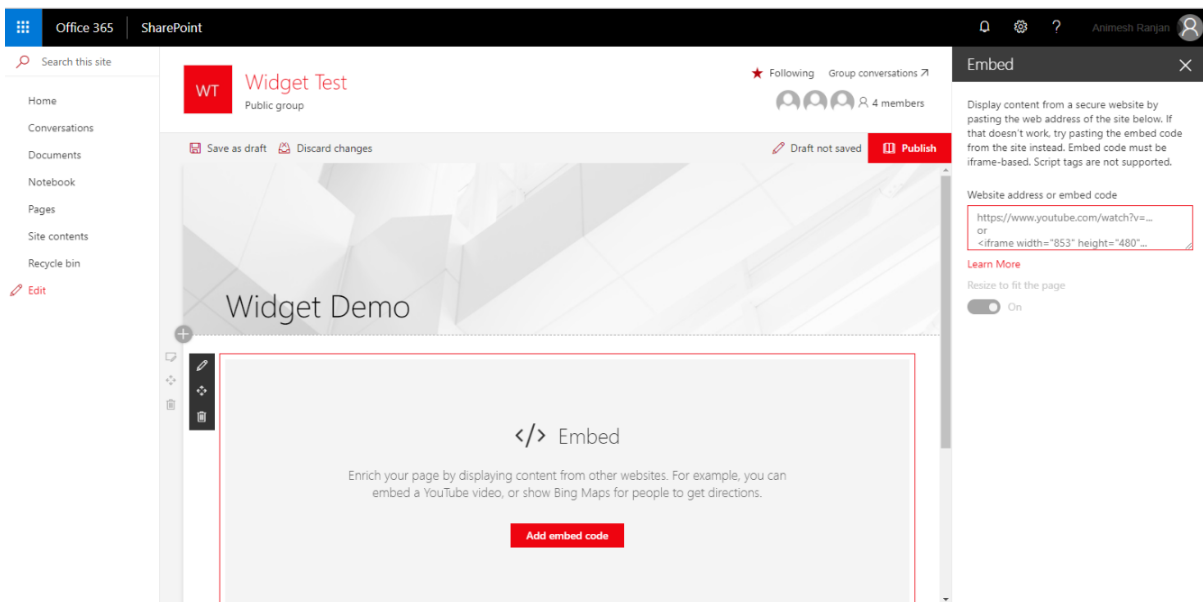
Office 365 SharePoint

Animesh Ranjan

Search this site

Home
Conversations
Documents
Notebook
Pages
Site contents
Recycle bin
Edit

WT
Widget Test
Public group

Following Group conversations
4 members

Save as draft Discard changes
Draft not saved Publish

Widget Demo

</> Embed

Enrich your page by displaying content from other websites. For example, you can embed a YouTube video, or show Bing Maps for people to get directions.

Add embed code

Embed

Display content from a secure website by pasting the web address of the site below. If that doesn't work, try pasting the embed code from the site instead. Embed code must be iframe-based. Script tags are not supported.

Website address or embed code

https://www.youtube.com/watch?v=...
or
<iframe width="853" height="480"...

Learn More

Resize to fit the page

On